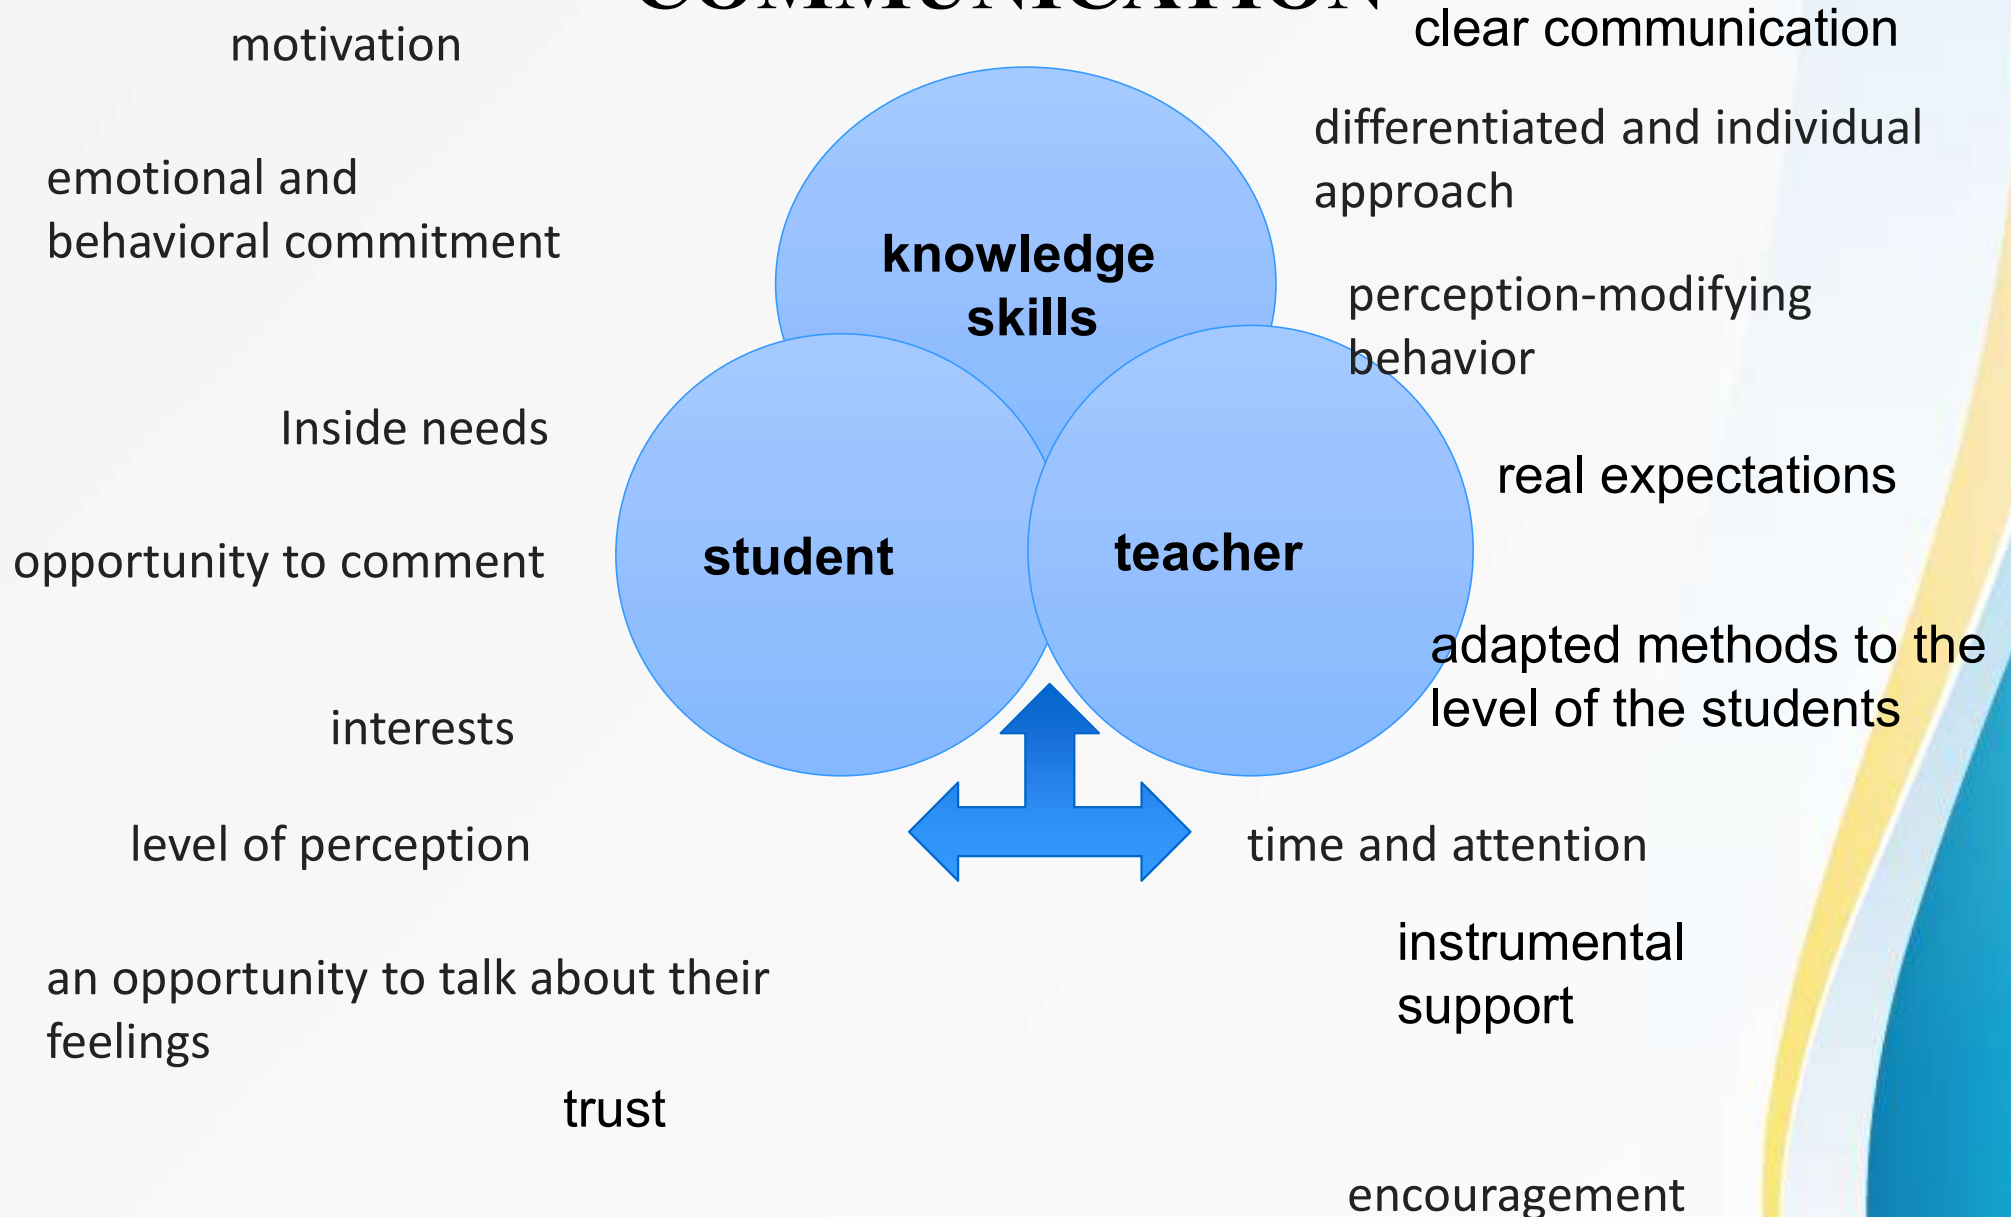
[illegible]

motivation

emotional and behavioral commitment

Inside needs

opportunity to comment

interests

level of perception

an opportunity to talk about their feelings

trust

knowledge skills

student

teacher

clear communication

differentiated and individual approach

perception-modifying behavior

real expectations

adapted methods to the level of the students

time and attention

instrumental support

encouragement